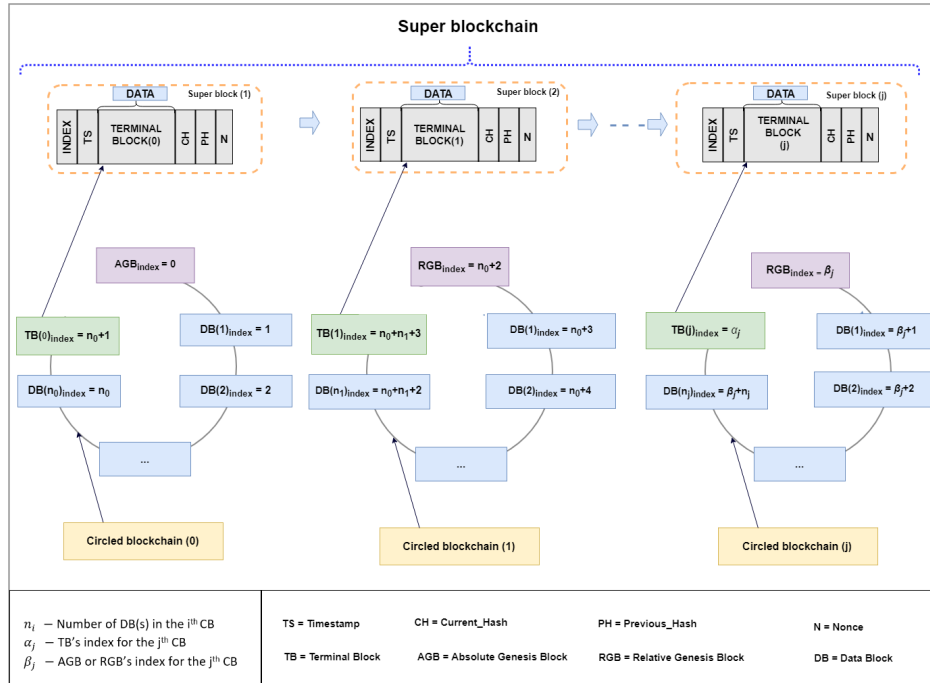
Super blockchain

DATA
Super block (1)
INDEX
TS
TERMINAL BLOCK(0)
CH
PH
N

DATA
Super block (2)
INDEX
TS
TERMINAL BLOCK(1)
CH
PH
N

DATA
Super block (j)
INDEX
TS
TERMINAL BLOCK (j)
CH
PH
N

AGB$_{index}$ = 0
TB(0)$_{index}$ = n$_0$+1
DB(1)$_{index}$ = 1
DB(n$_0$)$_{index}$ = n$_0$
DB(2)$_{index}$ = 2
...
Circled blockchain (0)

RGB$_{index}$ = n$_0$+2
TB(1)$_{index}$ = n$_0$+n$_1$+3
DB(1)$_{index}$ = n$_0$+3
DB(n$_1$)$_{index}$ = n$_0$+n$_1$+2
DB(2)$_{index}$ = n$_0$+4
...
Circled blockchain (1)

RGB$_{index}$ = $\beta_j$
TB(j)$_{index}$ = $\alpha_j$
DB(1)$_{index}$ = $\beta_j$+1
DB(n$_j$)$_{index}$ = $\beta_j$+n$_j$
DB(2)$_{index}$ = $\beta_j$+2
...
Circled blockchain (j)

$n_i$ – Number of DB(s) in the i$^{th}$ CB
$\alpha_j$ – TB's index for the j$^{th}$ CB
$\beta_j$ – AGB or RGB's index for the j$^{th}$ CB

TS = Timestamp
CH = Current_Hash
PH = Previous_Hash
N = Nonce
TB = Terminal Block
AGB = Absolute Genesis Block
RGB = Relative Genesis Block
DB = Data Block